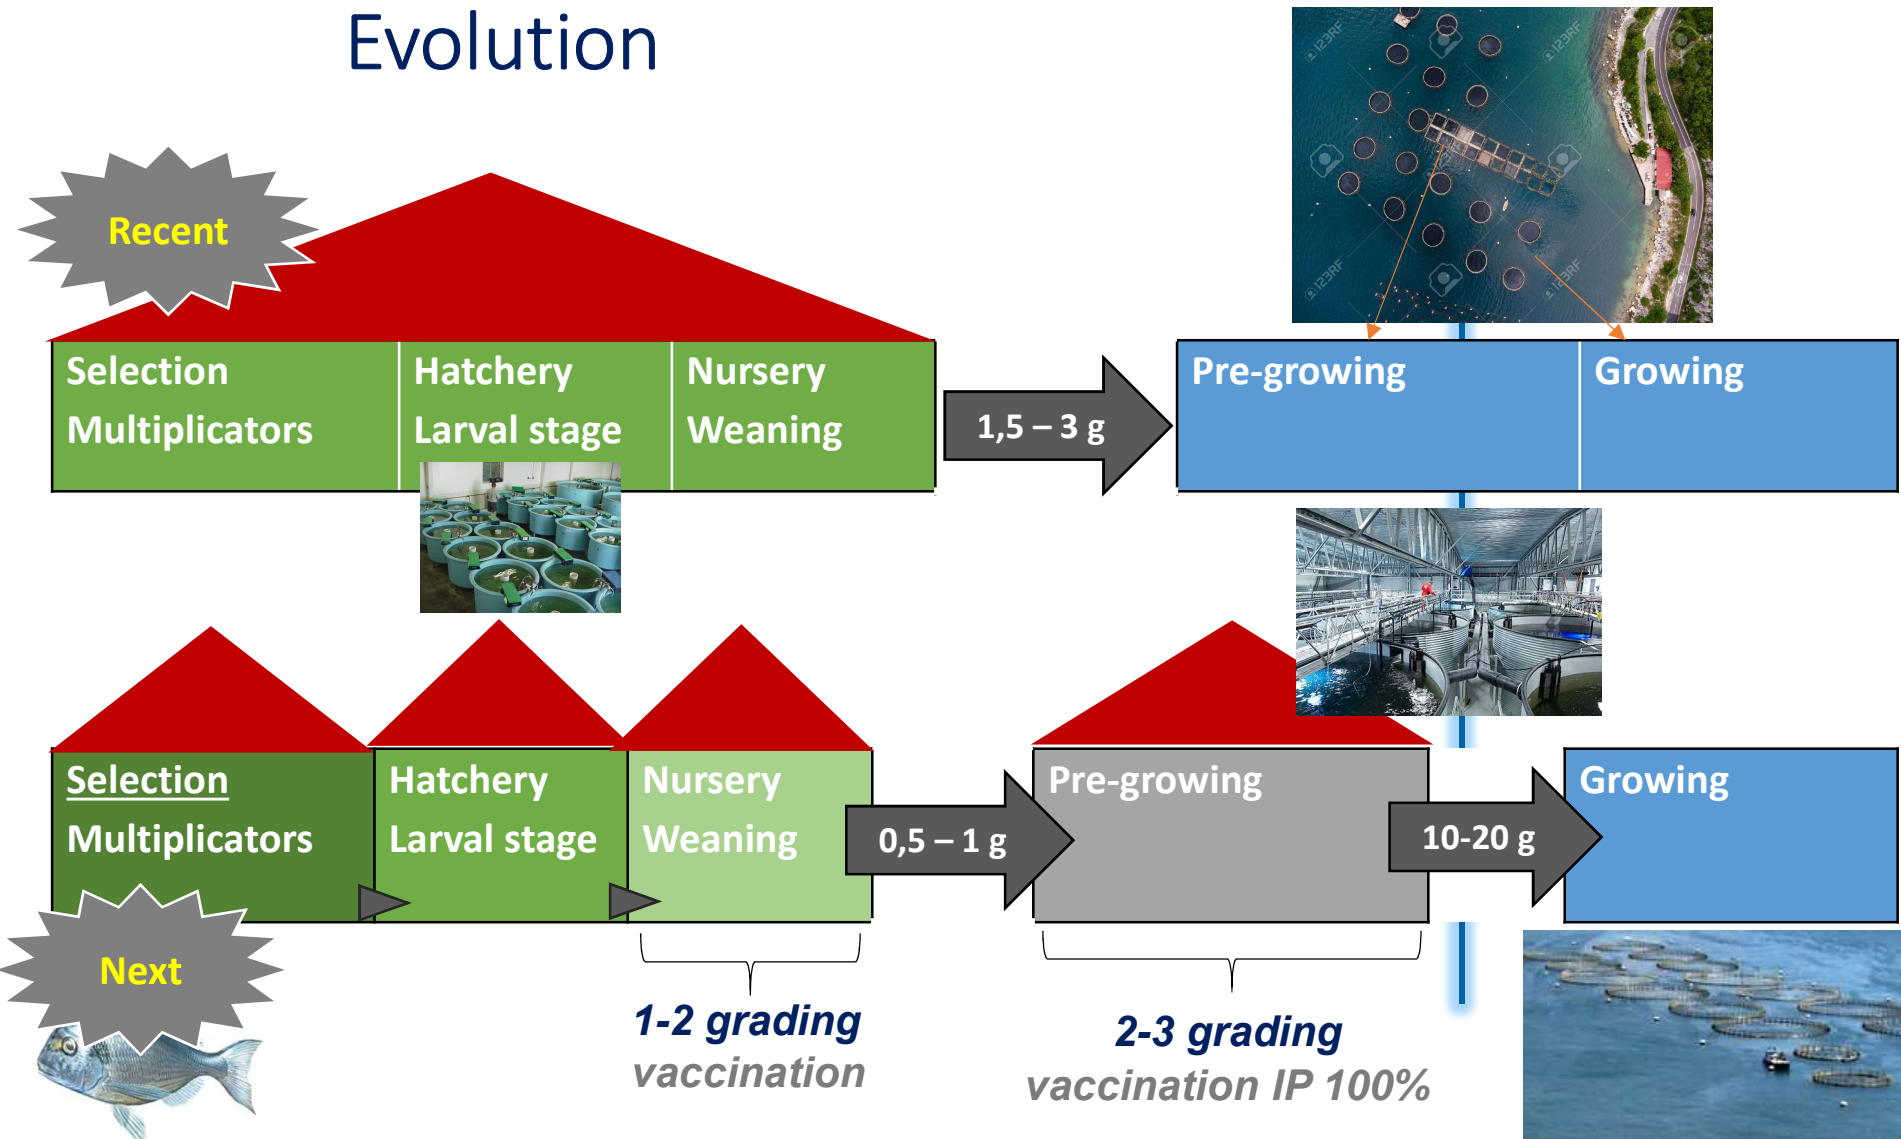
Evolution

Recent

Selection
Multiplicators

Hatchery
Larval stage

Nursery
Weaning

1,5 – 3 g

Pre-growing

Growing

Selection
Multiplicators

Hatchery
Larval stage

Nursery
Weaning

0,5 – 1 g

Pre-growing

10-20 g

Growing

Next

1-2 grading
vaccination

2-3 grading
vaccination IP 100%